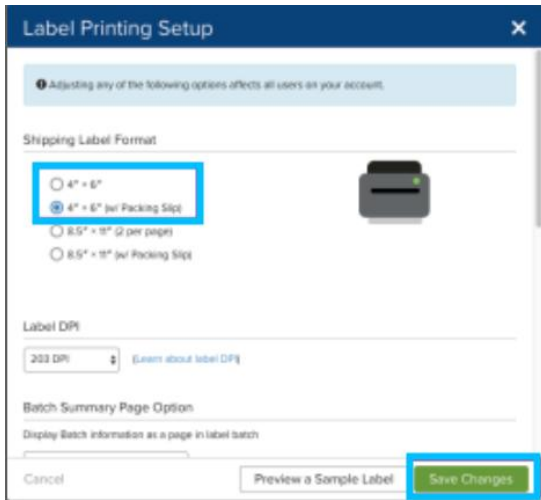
Label Printing Setup

×

Adjusting any of the following options affects all users on your account.

Shipping Label Format

4" × 6"

4" × 6" (w/ Packing Slip)

8.5" × 11" (2 per page)

8.5" × 11" (w/ Packing Slip)

Label DPI

203 DPI

(Learn about label DPI)

Batch Summary Page Option

Display Batch information as a page in label batch

Cancel

Preview a Sample Label

Save Changes